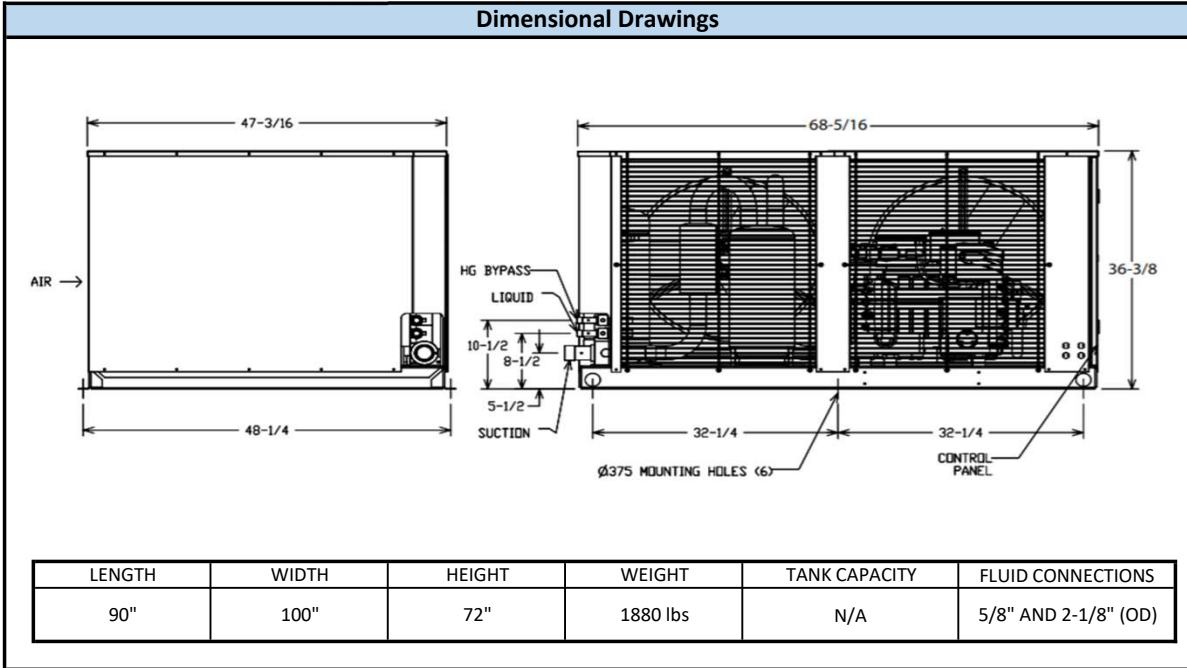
Dimensional Drawings

47-3/16

AIR

48-1/4

68-5/16

36-3/8

HG BYPASS

LIQUID

10-1/2

8-1/2

5-1/2

SUCTION

32-1/4

32-1/4

Ø375 MOUNTING HOLES (6)

CONTROL PANEL

| LENGTH | WIDTH | HEIGHT | WEIGHT | TANK CAPACITY | FLUID CONNECTIONS |
|---|---|---|---|---|---|
| 90" | 100" | 72" | 1880 lbs | N/A | 5/8" AND 2-1/8" (OD) |